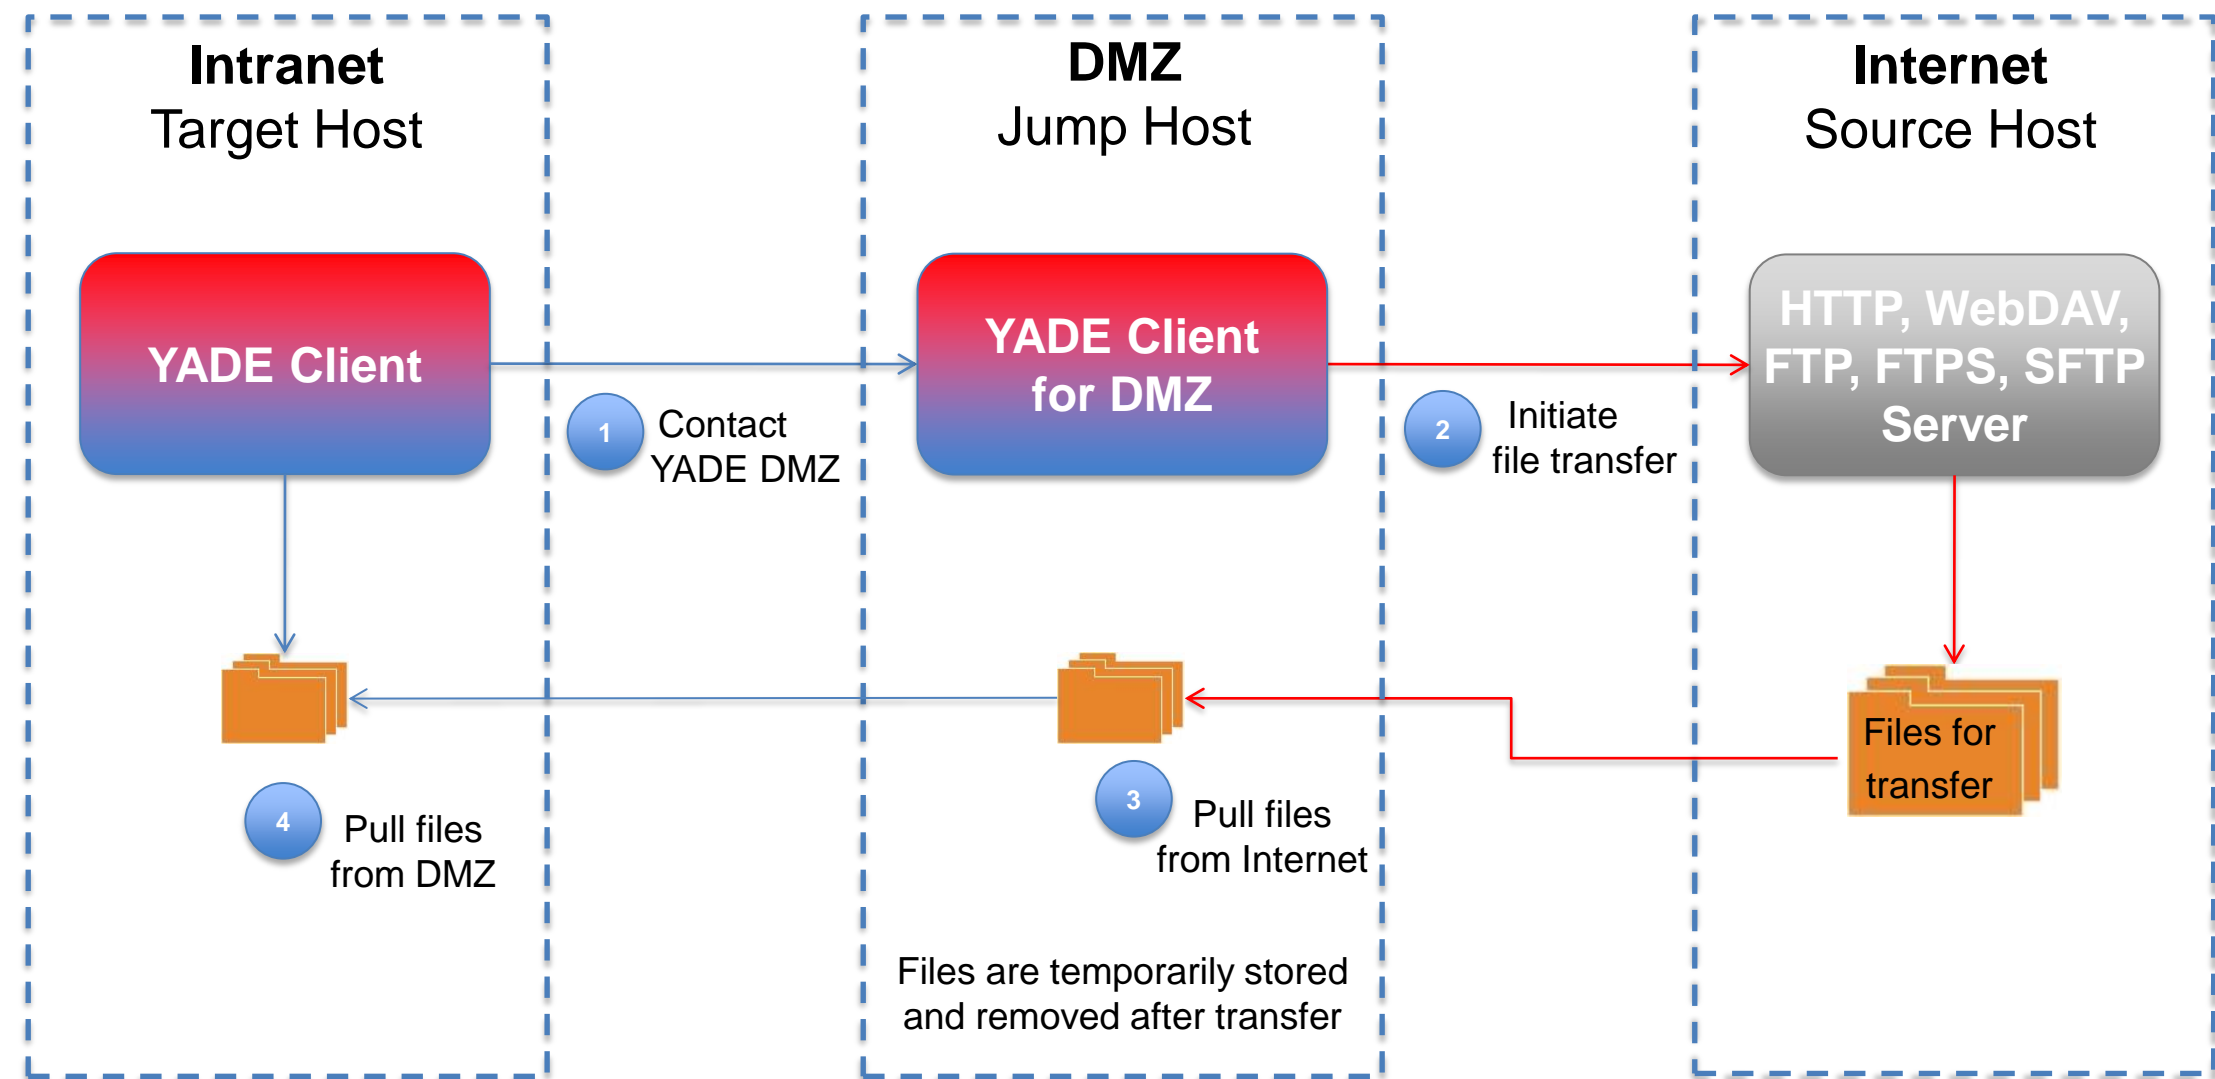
Intranet
Target Host

DMZ
Jump Host

Internet
Source Host

YADE Client

1 Contact YADE DMZ

YADE Client for DMZ

2 Initiate file transfer

HTTP, WebDAV, FTP, FTPS, SFTP Server

Files for transfer

4 Pull files from DMZ

3 Pull files from Internet

Files are temporarily stored and removed after transfer